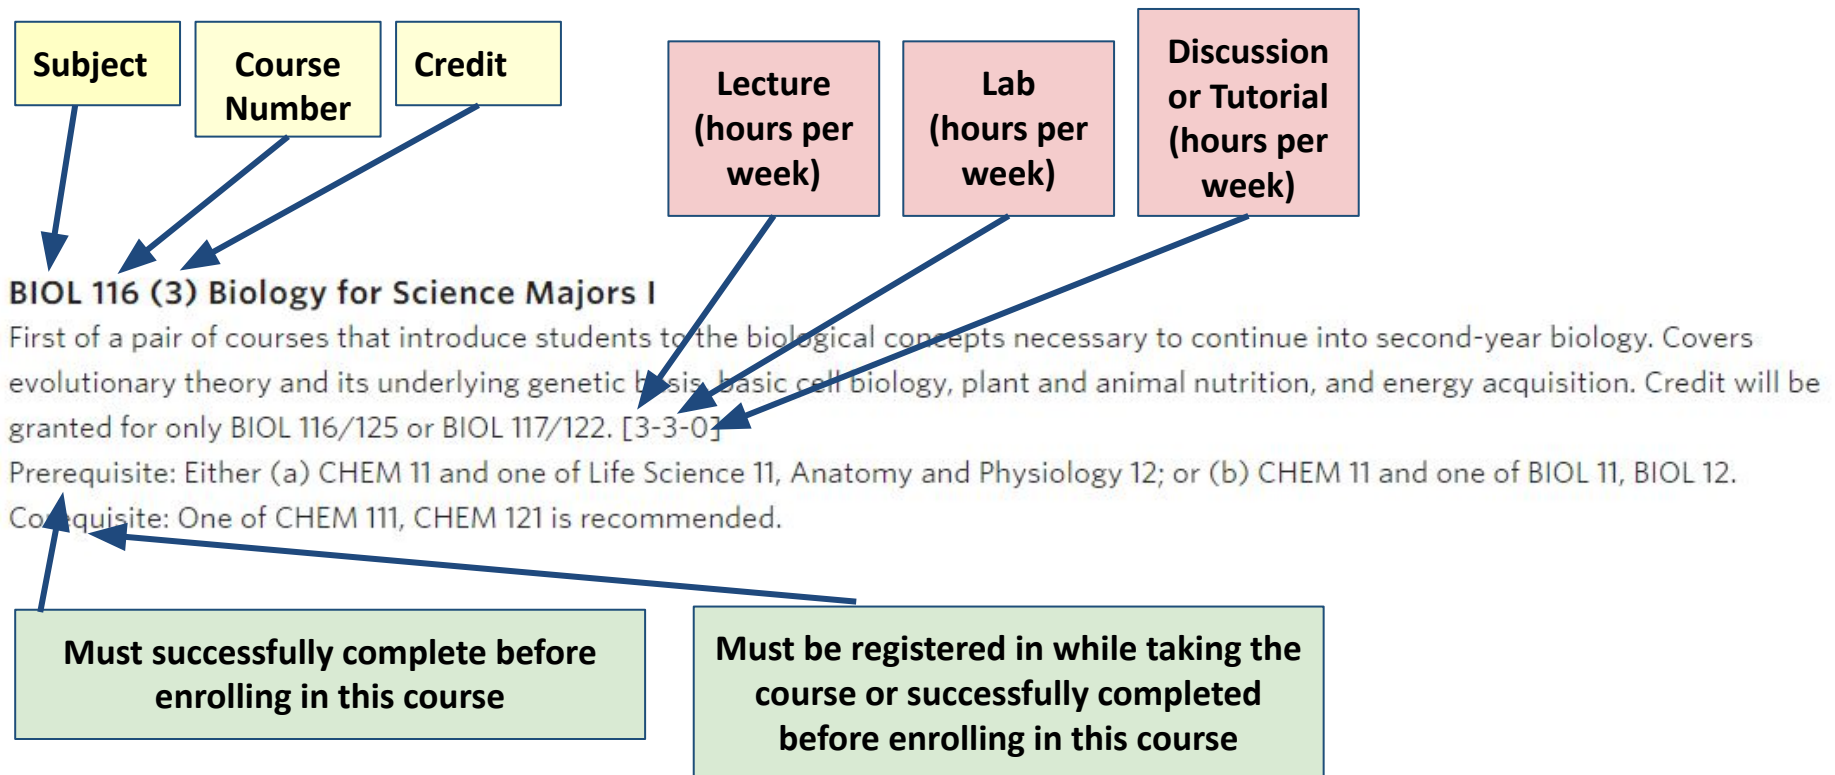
Subject

Course Number

Credit

Lecture (hours per week)

Lab (hours per week)

Discussion or Tutorial (hours per week)

BIOL 116 (3) Biology for Science Majors I

First of a pair of courses that introduce students to the biological concepts necessary to continue into second-year biology. Covers evolutionary theory and its underlying genetic basis, basic cell biology, plant and animal nutrition, and energy acquisition. Credit will be granted for only BIOL 116/125 or BIOL 117/122. [3-3-0]

Prerequisite: Either (a) CHEM 11 and one of Life Science 11, Anatomy and Physiology 12; or (b) CHEM 11 and one of BIOL 11, BIOL 12.

Corequisite: One of CHEM 111, CHEM 121 is recommended.

Must successfully complete before enrolling in this course

Must be registered in while taking the course or successfully completed before enrolling in this course